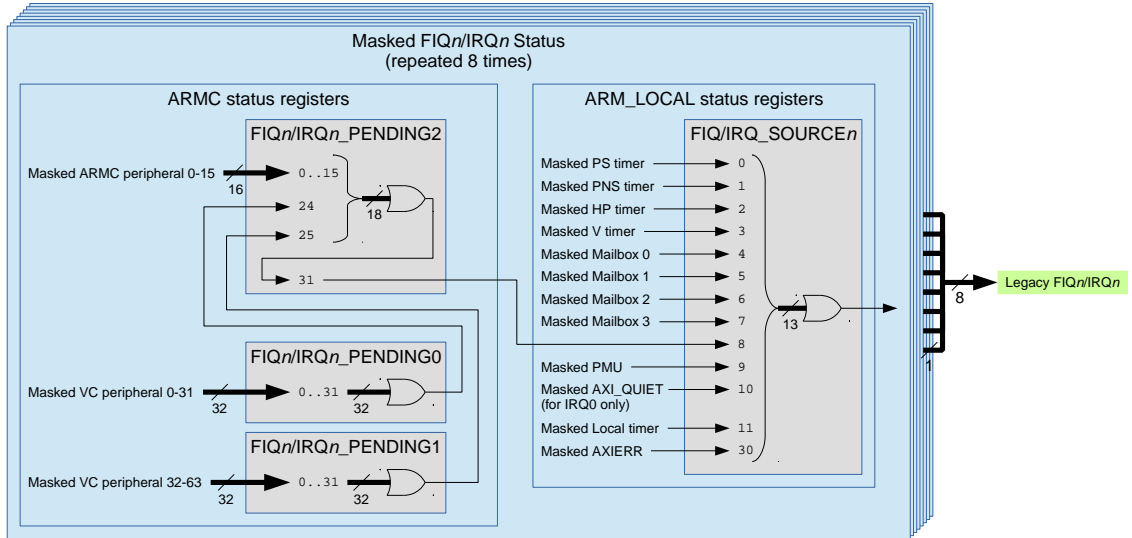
Masked FIQ$n$/IRQ$n$ Status
(repeated 8 times)

ARMC status registers

FIQ$n$/IRQ$n$_PENDING2

Masked ARMC peripheral 0-15
16
0..15
24
25
18
31

FIQ$n$/IRQ$n$_PENDING0

Masked VC peripheral 0-31
32
0..31
32

FIQ$n$/IRQ$n$_PENDING1

Masked VC peripheral 32-63
32
0..31
32

ARM_LOCAL status registers

FIQ/IRQ_SOURCE$n$

Masked PS timer 0
Masked PNS timer 1
Masked HP timer 2
Masked V timer 3
Masked Mailbox 0 4
Masked Mailbox 1 5
Masked Mailbox 2 6
Masked Mailbox 3 7
8
Masked PMU 9
Masked AXI_QUIET 10
(for IRQ0 only)
Masked Local timer 11
Masked AXIERR 30
13

8
1
Legacy FIQ$n$/IRQ$n$